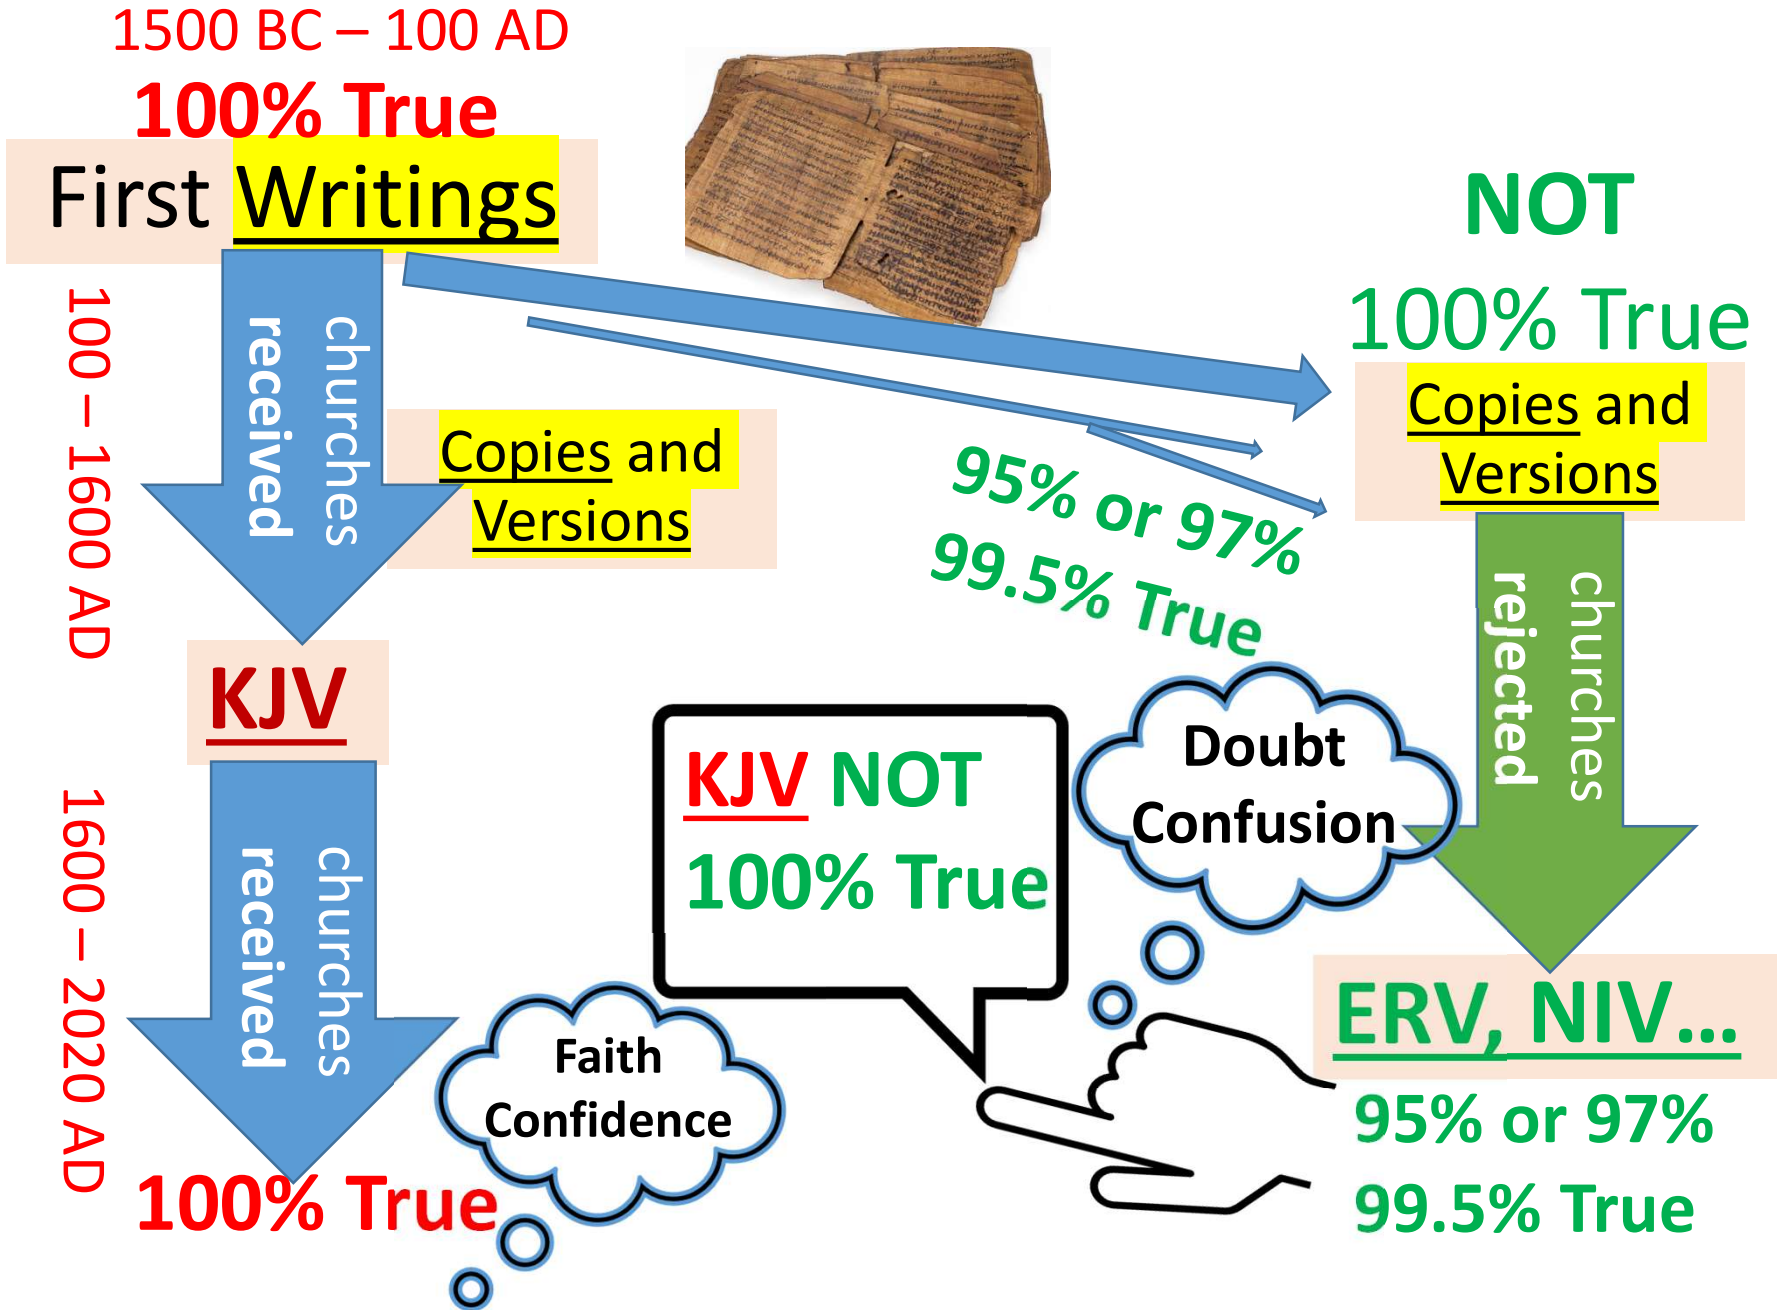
1500 BC – 100 AD

100% True

First Writings

100 – 1600 AD

churches received

Copies and Versions

KJV

1600 – 2020 AD

churches received

100% True

Faith Confidence

NOT

100% True

Copies and Versions

95% or 97%
99.5% True

churches rejected

Doubt Confusion

KJV NOT
100% True

ERV, NIV…

95% or 97%
99.5% True